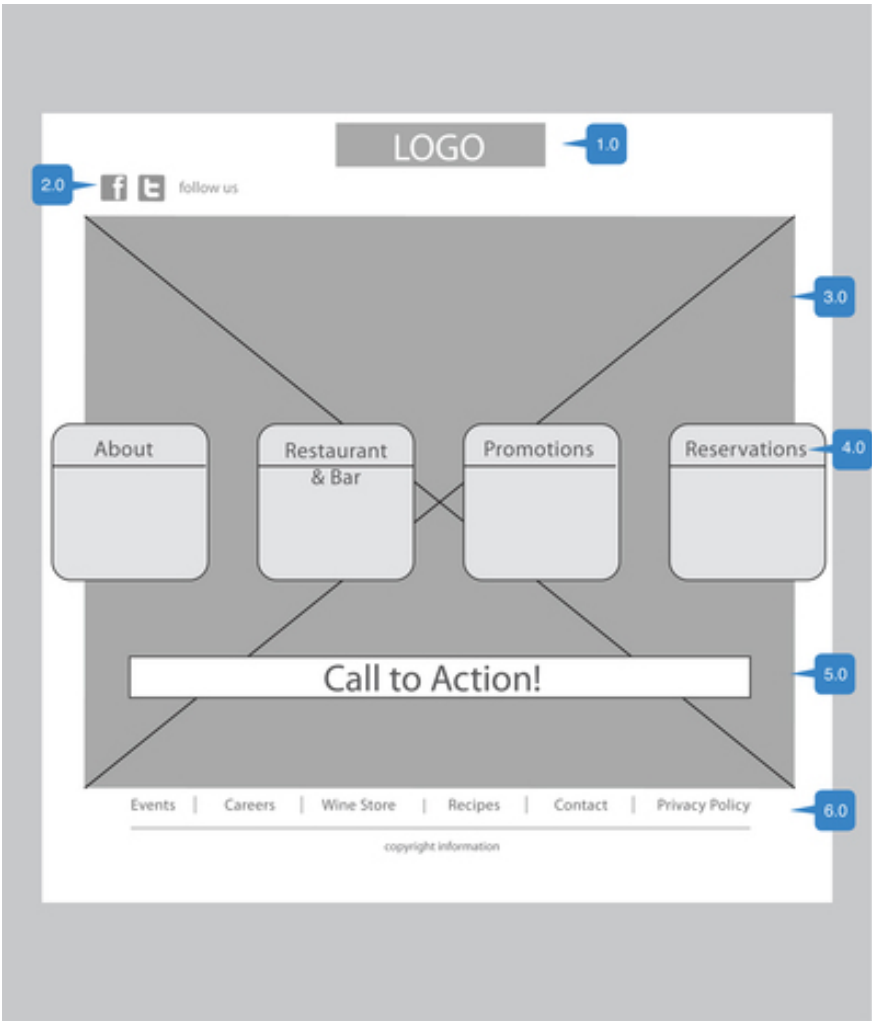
LOGO
1.0

2.0
f t follow us

3.0

About

Restaurant & Bar

Promotions

Reservations
4.0

Call to Action!
5.0

Events | Careers | Wine Store | Recipes | Contact | Privacy Policy
6.0

copyright information